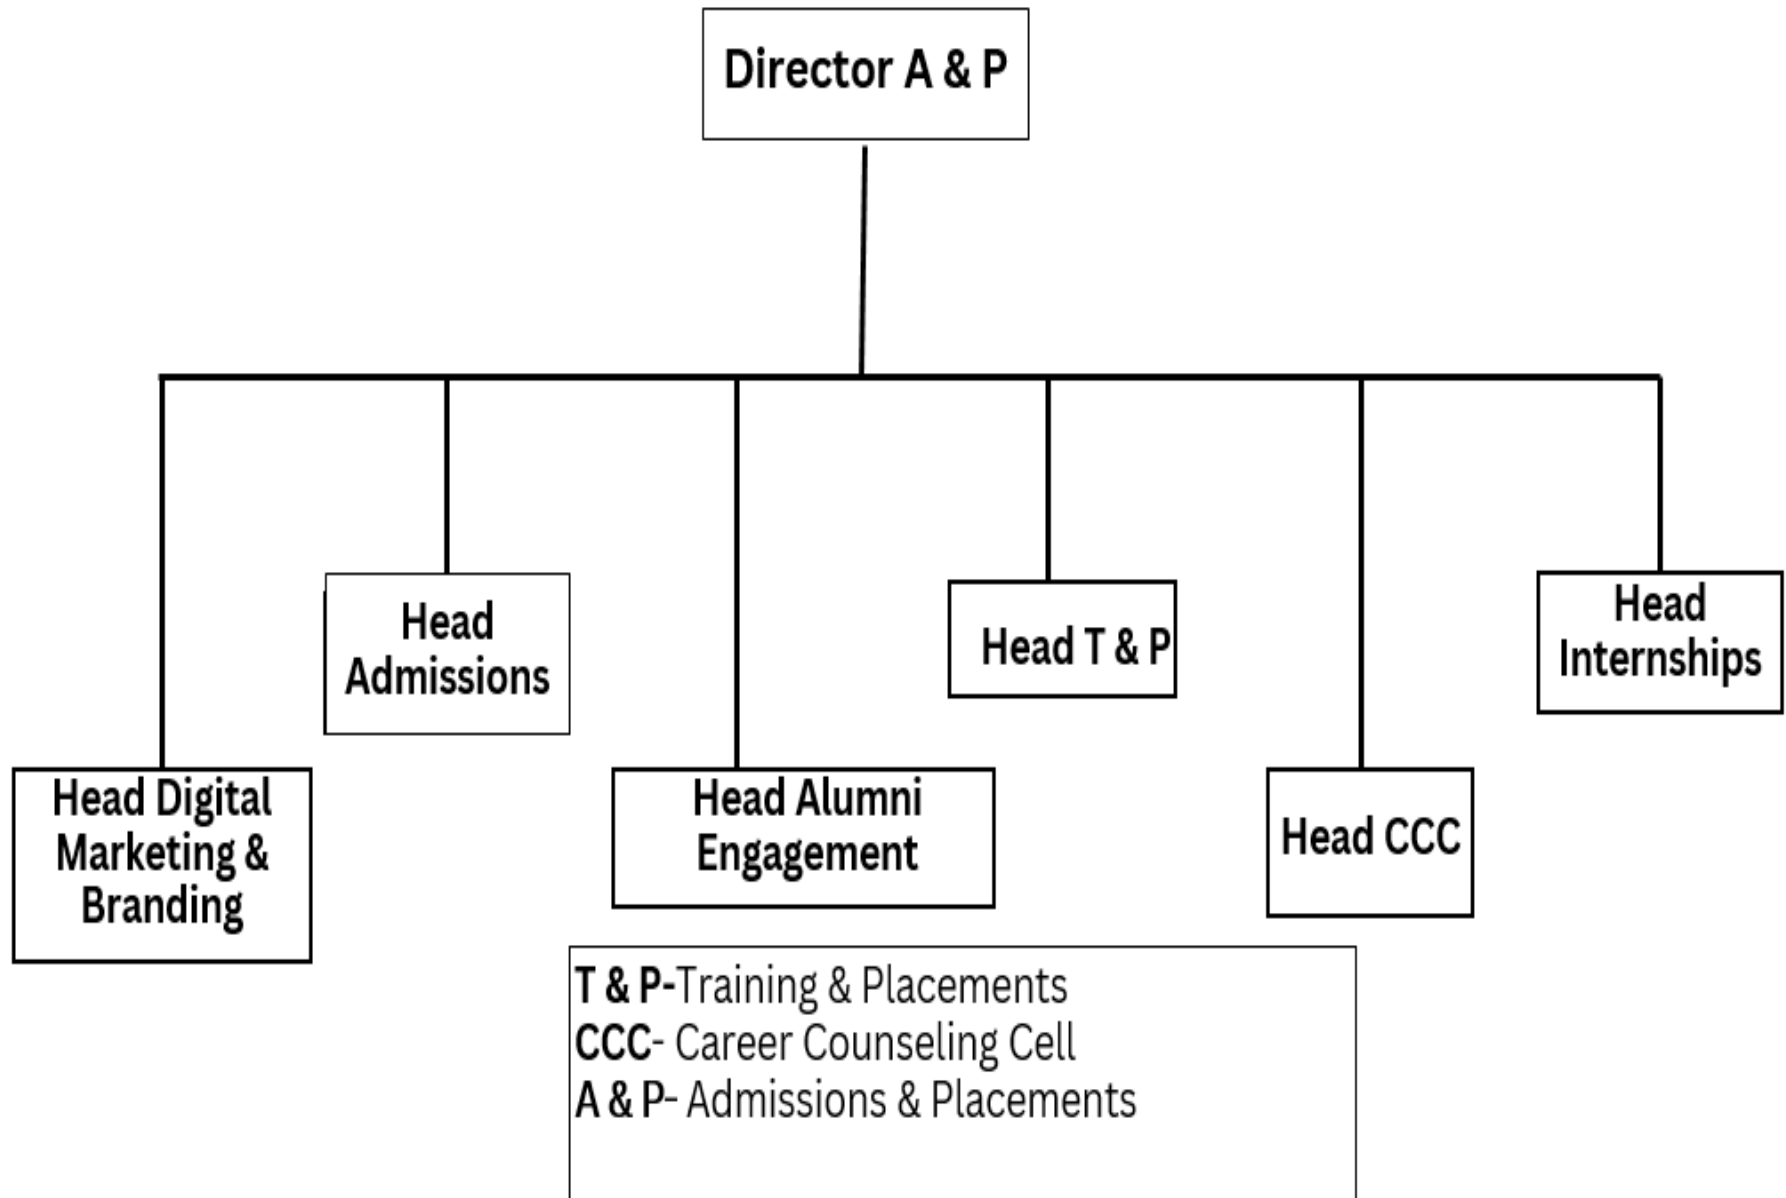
Director A & P

Head Digital Marketing & Branding

Head Admissions

Head Alumni Engagement

Head T & P

Head CCC

Head Internships

T & P-Training & Placements
CCC- Career Counseling Cell
A & P- Admissions & Placements